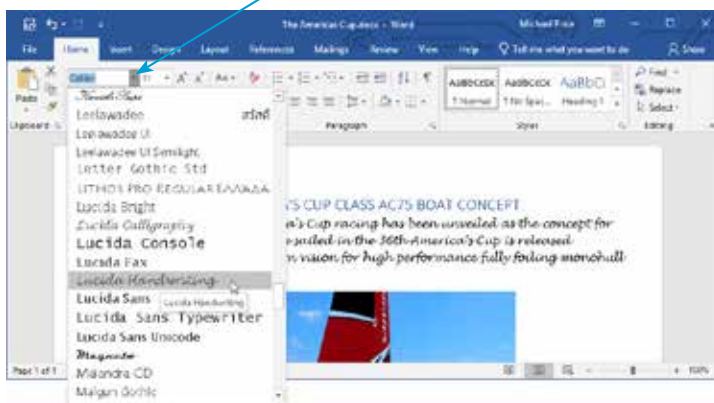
The Americas Cup.docx - Word
Michael Price
File Home Insert Design Layout References Mailings Review View Help Tell me what you want to do Share
Calibri 11 A A Aa
Paste
Clipboard
Paragraph
AaBbCcDc AaBbCcDc AaBbC
1 Normal 1 No Spac... Heading 1
Styles
Find Replace Select
Editing
Kunstler Script
Leelawadee
Leelawadee UI
Leelawadee UI Semilight
Letter Gothic Std
LITHOS PRO REGULAR
Lucida Bright
Lucida Calligraphy
Lucida Console
Lucida Fax
Lucida Handwriting
Lucida Sans
Lucida Handwriting
Lucida Sans Typewriter
Lucida Sans Unicode
Magneto
Malandra GD
Malgun Gothic
S CUP CLASS AC75 BOAT CONCEPT
a's Cup racing has been unveiled as the concept for
sailed in the 36th America's Cup is released
n vision for high performance fully foiling monohull
Page 1 of 1
100%